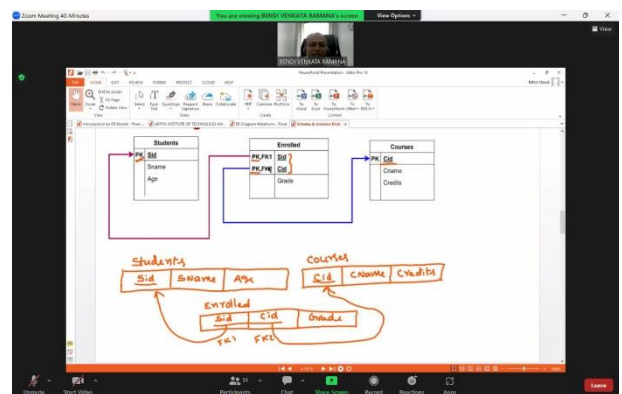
Zoom Meeting 40-Minutes

You are viewing BENDI VENKATA RAMANA's screen

View Options

View

BENDI VENKATA RAMANA

PowerPoint Presentation - Adobe Pro DC

Students

PK Sid

Sname

Age

Enrolled

PK,FK1 Sid

PK,FK2 Cid

Grade

Courses

PK Cid

Cname

Credits

Students

| Sid | SName | Age |
|---|---|---|

Courses

| Cid | CName | Credits |
|---|---|---|

Enrolled

| Sid | Cid | Grade |
|---|---|---|

FK1 FK2

Unmute

Start Video

Participants

Chat

Share Screen

Record

Reactions

Apps

Leave